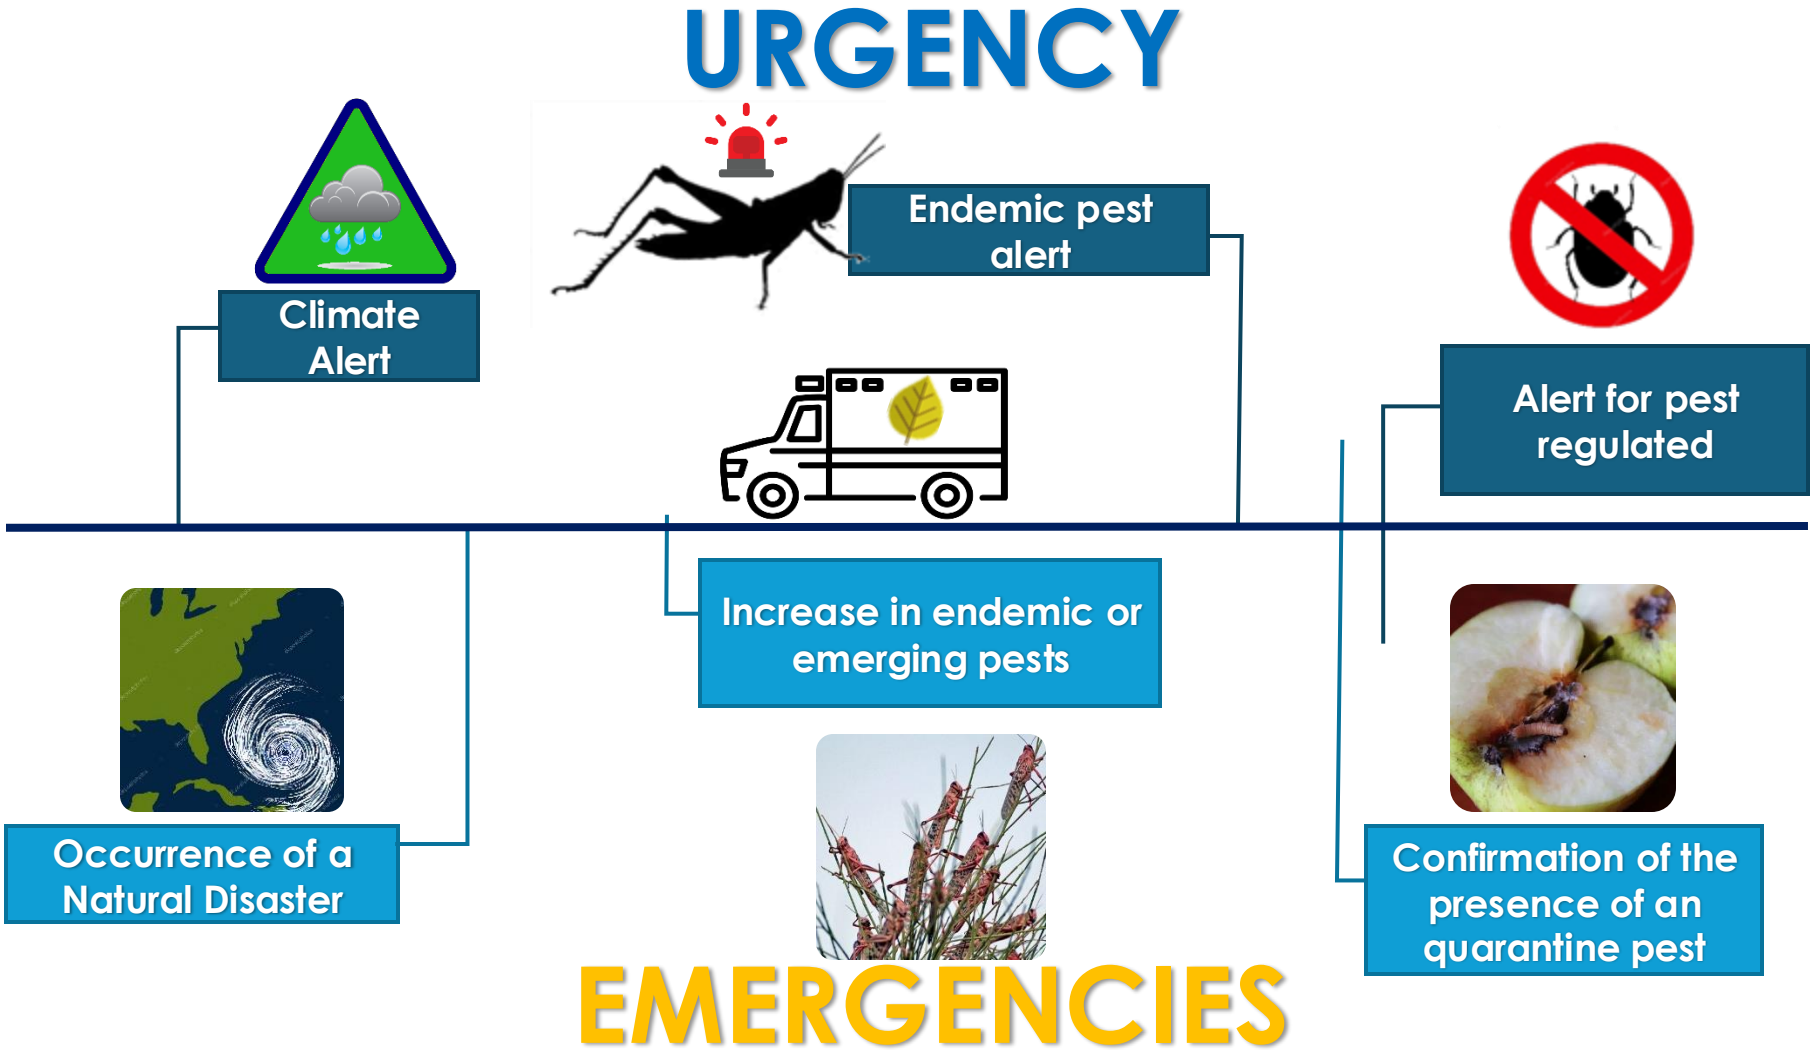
URGENCY

Climate Alert

Endemic pest alert

Alert for pest regulated

Occurrence of a Natural Disaster

Increase in endemic or emerging pests

Confirmation of the presence of an quarantine pest

EMERGENCIES